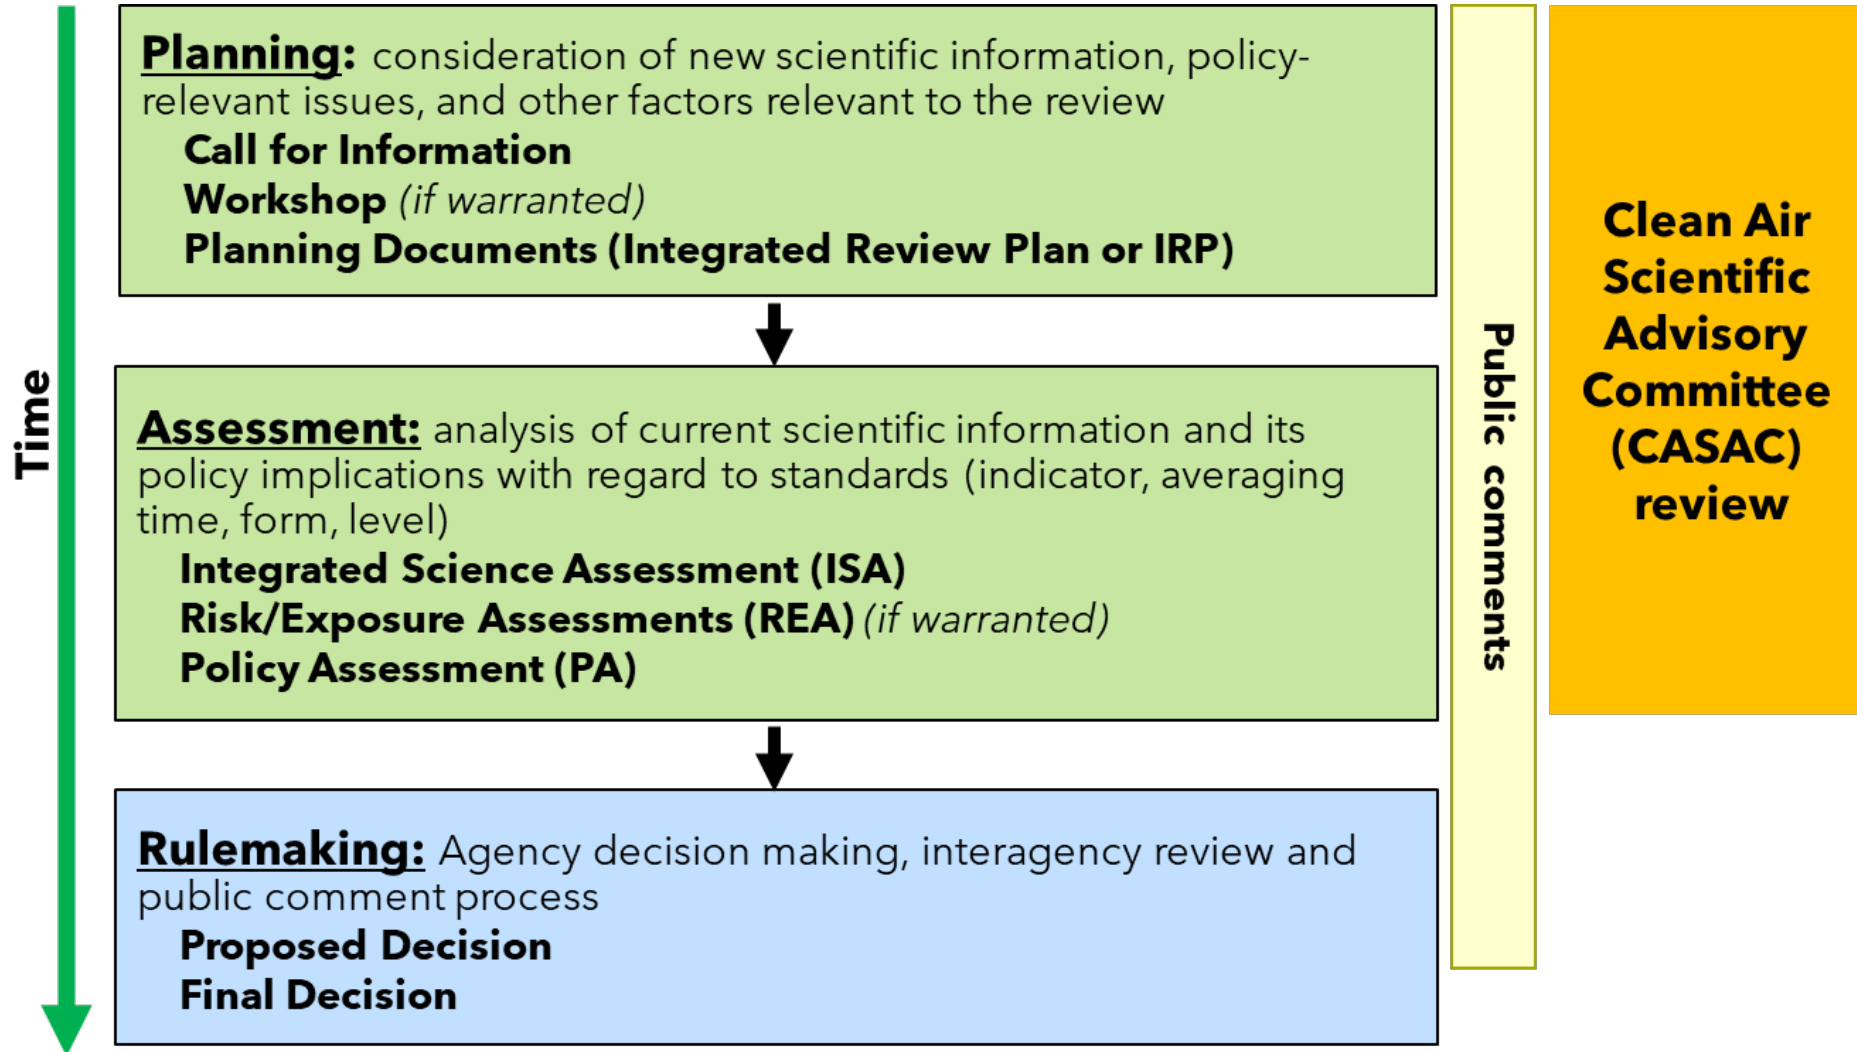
Time

Planning: consideration of new scientific information, policy-relevant issues, and other factors relevant to the review

Call for Information
Workshop (if warranted)
Planning Documents (Integrated Review Plan or IRP)

Assessment: analysis of current scientific information and its policy implications with regard to standards (indicator, averaging time, form, level)

Integrated Science Assessment (ISA)
Risk/Exposure Assessments (REA) (if warranted)
Policy Assessment (PA)

Rulemaking: Agency decision making, interagency review and public comment process

Proposed Decision
Final Decision

Public comments

Clean Air Scientific Advisory Committee (CASAC) review